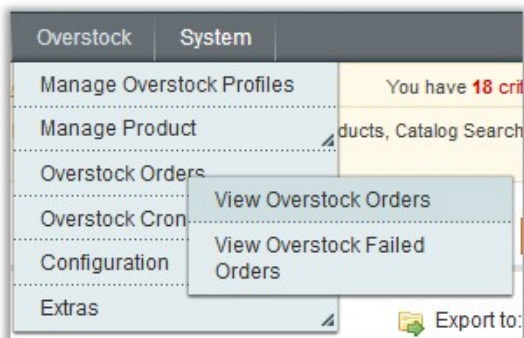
Overstock System

Manage Overstock Profiles
Manage Product
Overstock Orders
Overstock Cron
Configuration
Extras

View Overstock Orders
View Overstock Failed Orders

You have 18 cri
ducts, Catalog Search

Export to: